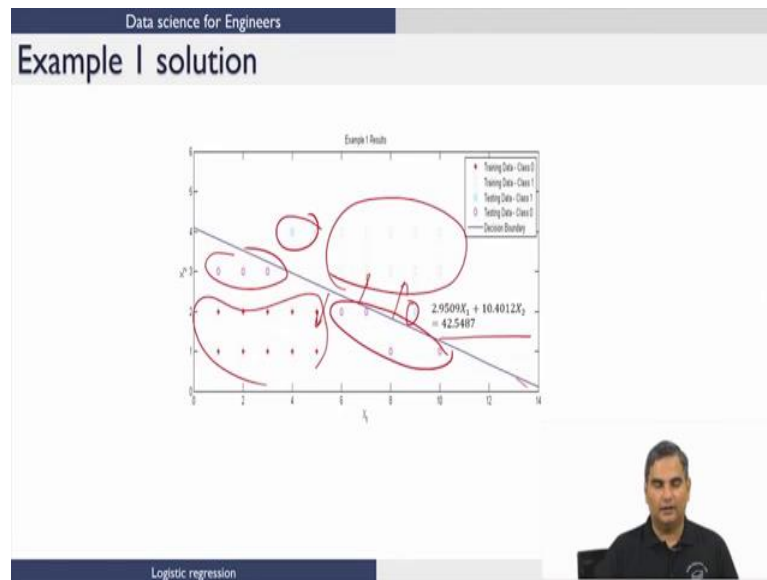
Data science for Engineers

Example 1 solution

Example 1 Results

Training Data - Class 0
Training Data - Class 1
Testing Data - Class 1
Testing Data - Class 0
Decision Boundary

$2.9509X_1 + 10.4012X_2 = 42.5487$

$X_2$

$X_1$

0
1
2
3
4
5
6

0
2
4
6
8
10
12
14

Logistic regression